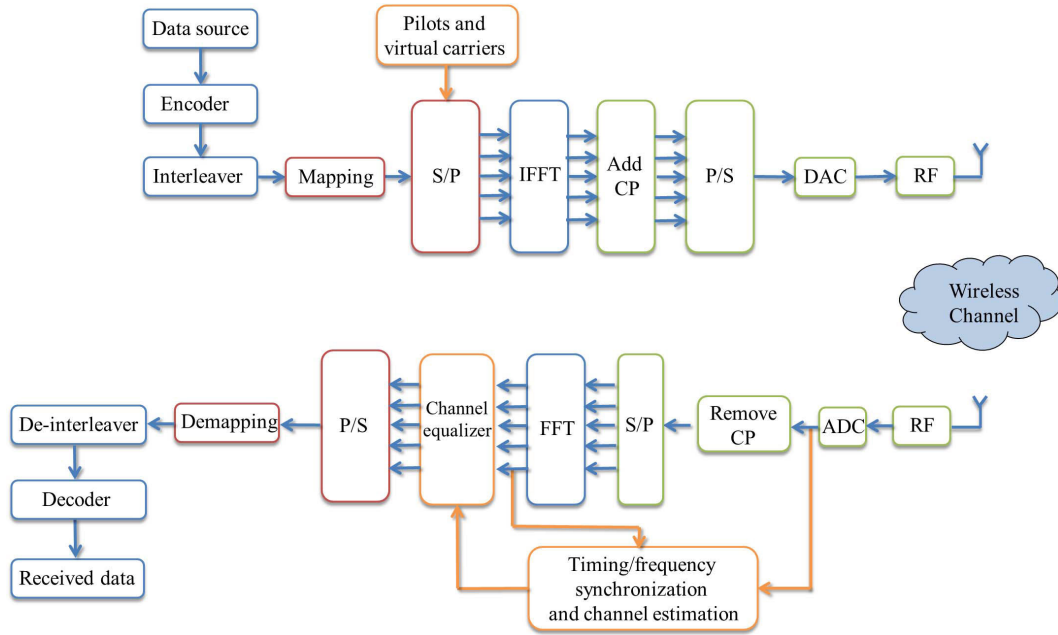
Data source

Encoder

Interleaver

Mapping

Pilots and virtual carriers

S/P

IFFT

Add CP

P/S

DAC

RF

Wireless Channel

De-interleaver

Demapping

P/S

Channel equalizer

FFT

S/P

Remove CP

ADC

RF

Decoder

Received data

Timing/frequency synchronization and channel estimation